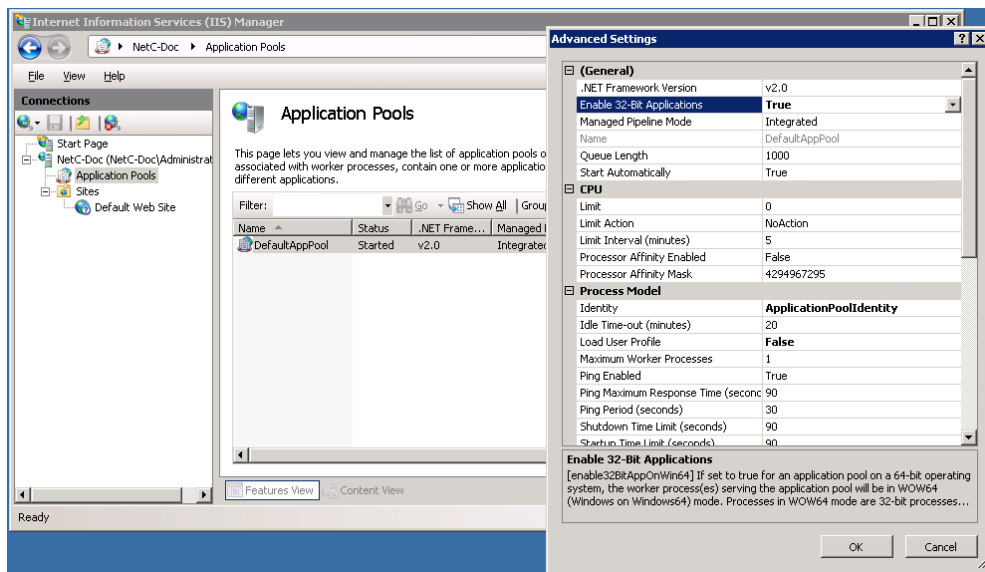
Internet Information Services (IIS) Manager

NetC-Doc ▸ Application Pools

File View Help

Connections

Start Page
NetC-Doc (NetC-Doc\Administrat
Application Pools
Sites
Default Web Site

Application Pools

This page lets you view and manage the list of application pools o associated with worker processes, contain one or more application different applications.

Filter: Go Show All Group

| Name | Status | .NET Frame... | Managed |
|---|---|---|---|
| DefaultAppPool | Started | v2.0 | Integrated |

Features View Content View

Ready

Advanced Settings

| | |
|---|---|
| (General) | |
| .NET Framework Version | v2.0 |
| Enable 32-Bit Applications | True |
| Managed Pipeline Mode | Integrated |
| Name | DefaultAppPool |
| Queue Length | 1000 |
| Start Automatically | True |
| CPU | |
| Limit | 0 |
| Limit Action | NoAction |
| Limit Interval (minutes) | 5 |
| Processor Affinity Enabled | False |
| Processor Affinity Mask | 4294967295 |
| Process Model | |
| Identity | ApplicationPoolIdentity |
| Idle Time-out (minutes) | 20 |
| Load User Profile | False |
| Maximum Worker Processes | 1 |
| Ping Enabled | True |
| Ping Maximum Response Time (seconc | 90 |
| Ping Period (seconds) | 30 |
| Shutdown Time Limit (seconds) | 90 |
| Startup Time Limit (seconds) | 90 |

Enable 32-Bit Applications
[enable32BitAppOnWin64] If set to true for an application pool on a 64-bit operating system, the worker process(es) serving the application pool will be in WOW64 (Windows on Windows64) mode. Processes in WOW64 mode are 32-bit processes...

OK Cancel